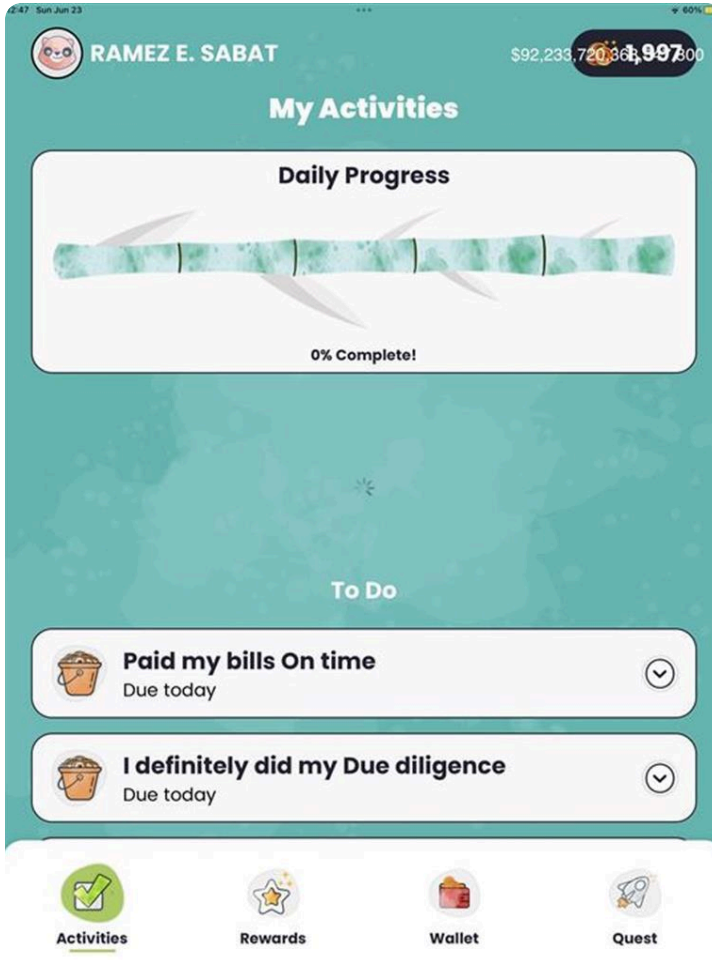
2:47 Sun Jun 23

60%

RAMEZ E. SABAT

$92,233,720,36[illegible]800

1,997

My Activities

Daily Progress

0% Complete!

To Do

Paid my bills On time
Due today

I definitely did my Due diligence
Due today

Activities

Rewards

Wallet

Quest